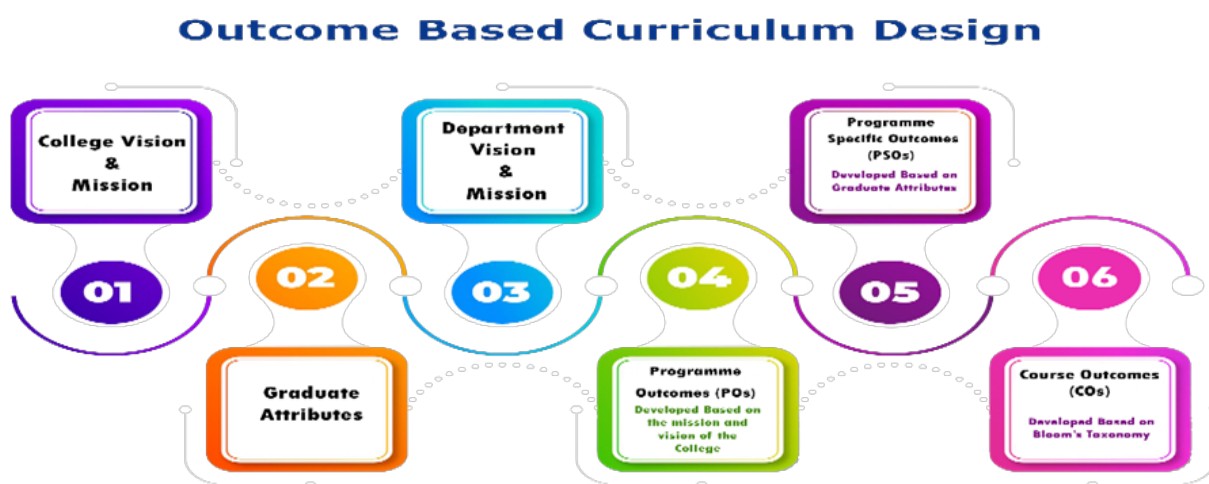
Outcome Based Curriculum Design

College Vision & Mission

01

Graduate Attributes

02

Department Vision & Mission

03

Programme Outcomes (POs)
Developed Based on the mission and vision of the College

04

Programme Specific Outcomes (PSOs)
Developed Based on Graduate Attributes

05

Course Outcomes (COs)
Developed Based on Bloom's Taxonomy

06